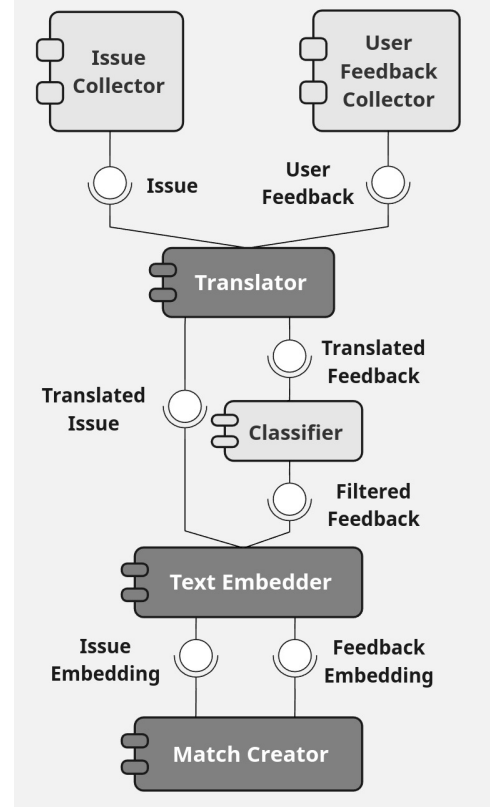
Issue Collector

User Feedback Collector

Issue

User Feedback

Translator

Translated Feedback

Translated Issue

Classifier

Filtered Feedback

Text Embedder

Issue Embedding

Feedback Embedding

Match Creator